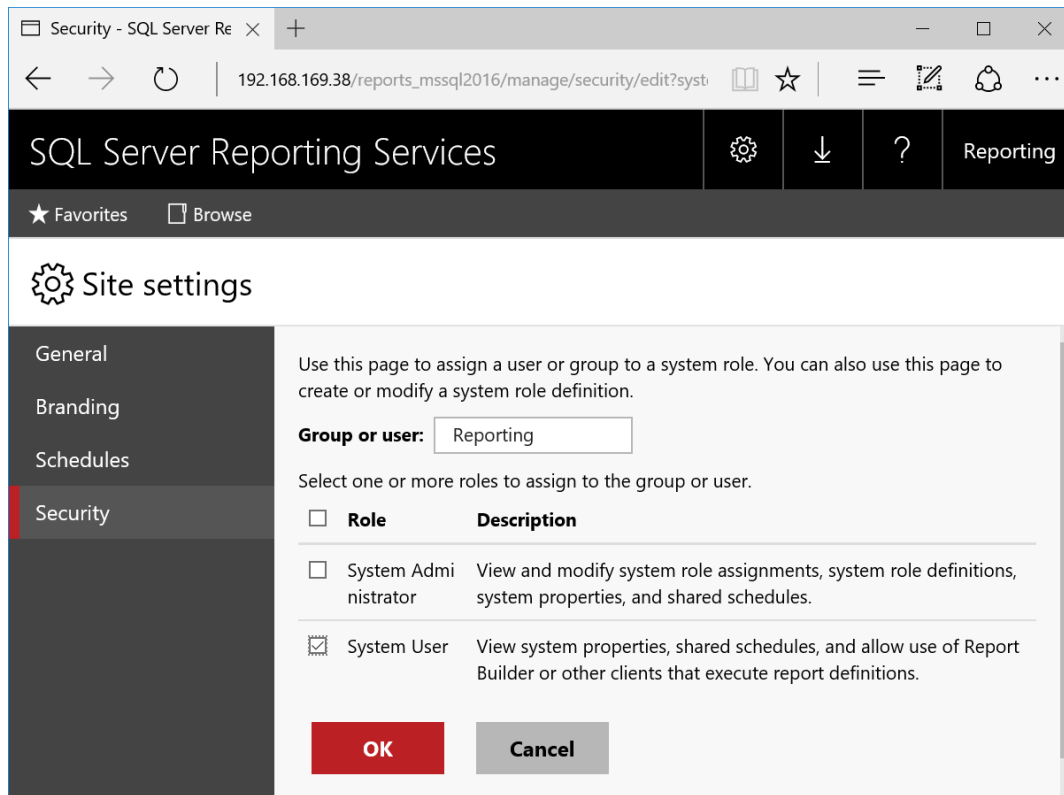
Security - SQL Server Re ×

192.168.169.38/reports_mssql2016/manage/security/edit?syst

SQL Server Reporting Services

Reporting

★ Favorites Browse

Site settings

General
Branding
Schedules
Security

Use this page to assign a user or group to a system role. You can also use this page to create or modify a system role definition.

**Group or user:** Reporting

Select one or more roles to assign to the group or user.

| | Role | Description |
|---|---|---|
| ☐ | System Administrator | View and modify system role assignments, system role definitions, system properties, and shared schedules. |
| ☑ | System User | View system properties, shared schedules, and allow use of Report Builder or other clients that execute report definitions. |

OK Cancel